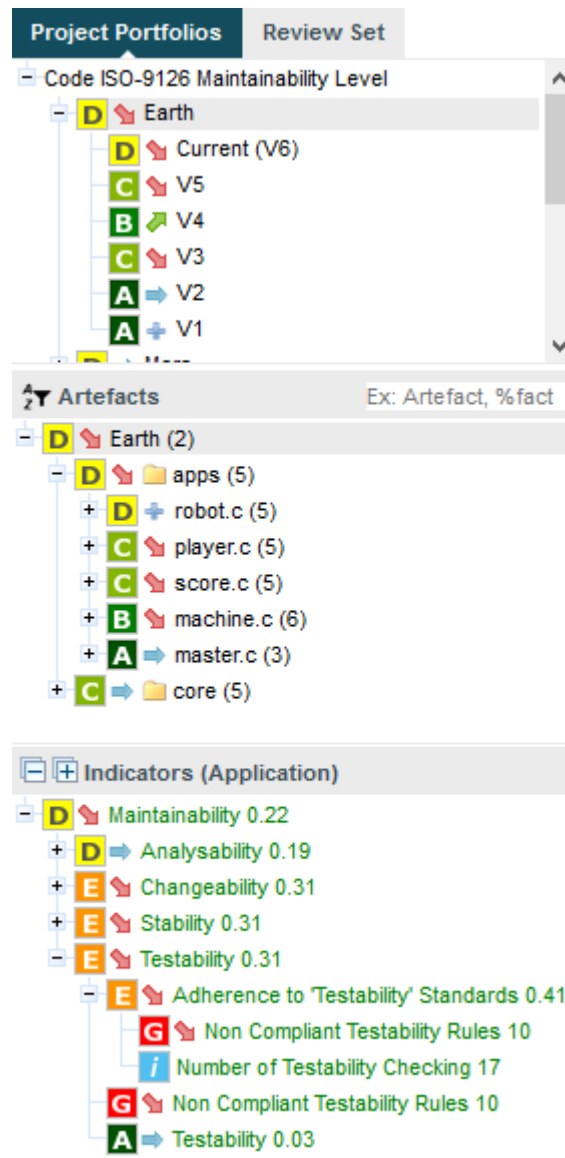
Project Portfolios | Review Set

- Code ISO-9126 Maintainability Level
- D Earth
D Current (V6)
C V5
B V4
C V3
A V2
A V1
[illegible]

Artefacts Ex: Artefact, %fact
- D Earth (2)
- D apps (5)
+ D robot.c (5)
+ C player.c (5)
+ C score.c (5)
+ B machine.c (6)
+ A master.c (3)
+ C core (5)

Indicators (Application)
- D Maintainability 0.22
+ D Analysability 0.19
+ E Changeability 0.31
+ E Stability 0.31
- E Testability 0.31
- E Adherence to 'Testability' Standards 0.41
G Non Compliant Testability Rules 10
i Number of Testability Checking 17
G Non Compliant Testability Rules 10
A Testability 0.03